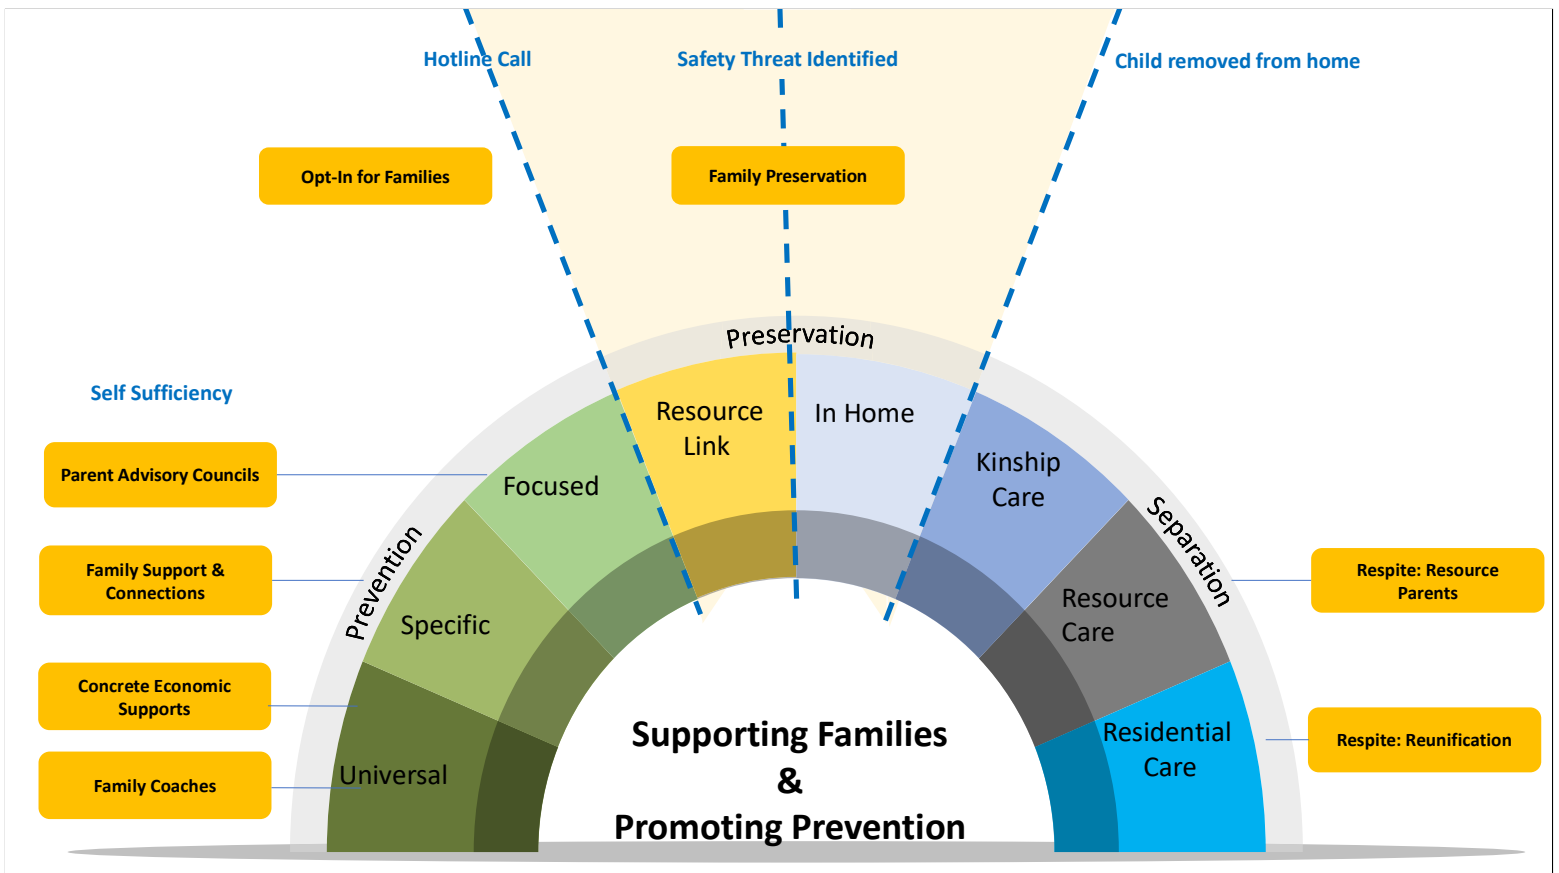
Hotline Call

Safety Threat Identified

Child removed from home

Opt-In for Families

Family Preservation

Self Sufficiency

Parent Advisory Councils

Family Support & Connections

Concrete Economic Supports

Family Coaches

Preservation

Prevention

Separation

Universal

Specific

Focused

Resource Link

In Home

Kinship Care

Resource Care

Residential Care

Respite: Resource Parents

Respite: Reunification

Supporting Families & Promoting Prevention